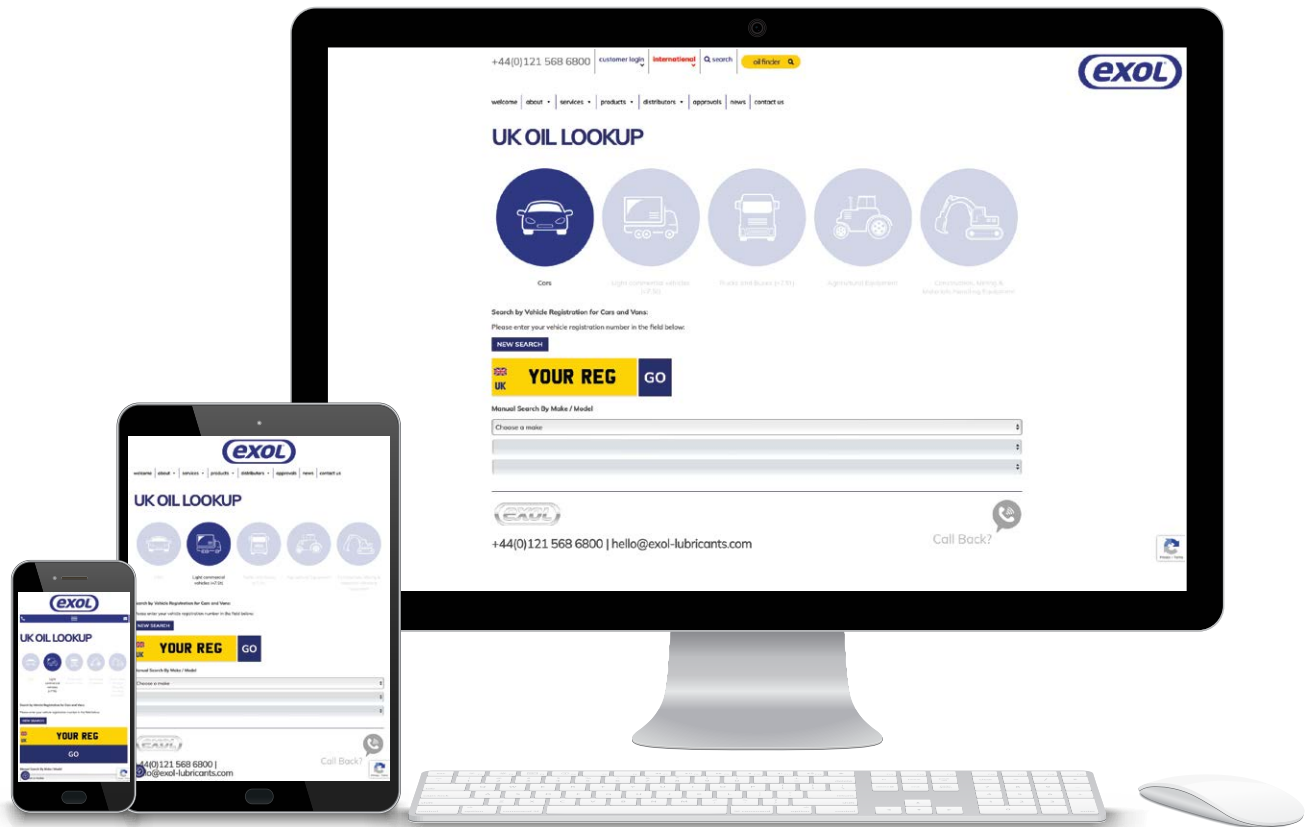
+44(0)121 568 6800 | customer login | international | search | oil finder

exol

welcome | about | services | products | distributors | approvals | news | contact us

UK OIL LOOKUP

Cars

Light commercial vehicles (<7.5t)

Trucks and Buses (>7.5t)

Agricultural Equipment

Construction, Mining & Materials Handling Equipment

Search by Vehicle Registration for Cars and Vans:

Please enter your vehicle registration number in the field below:

NEW SEARCH

UK YOUR REG GO

Manual Search By Make / Model

Choose a make

exol

+44(0)121 568 6800 | hello@exol-lubricants.com

Call Back?

exol

welcome | about | services | products | distributors | approvals | news | contact us

UK OIL LOOKUP

Cars

Light commercial vehicles (<7.5t)

Search by Vehicle Registration for Cars and Vans:

Please enter your vehicle registration number in the field below:

NEW SEARCH

UK YOUR REG GO

Manual Search By Make / Model

Choose a make

exol

+44(0)121 568 6800 |
hello@exol-lubricants.com

Call Back?

exol

UK OIL LOOKUP

Light commercial vehicles (<7.5t)

Search by Vehicle Registration for Cars and Vans:

NEW SEARCH

YOUR REG

GO

Manual Search By Make / Model